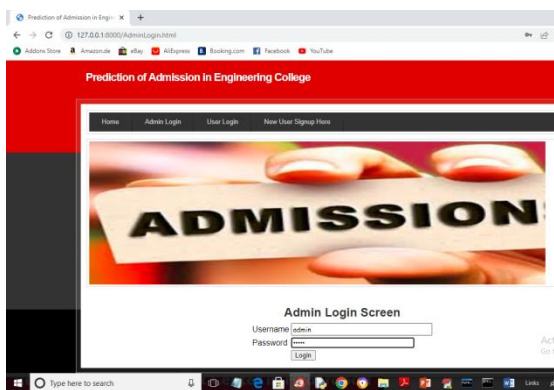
Prediction of Admission in Engin ×
+
127.0.0.1:8000/AdminLogin.html
Addons Store Amazon.de eBay AliExpress Booking.com Facebook YouTube

Prediction of Admission in Engineering College

Home Admin Login User Login New User Signup Here

ADMISSION

Admin Login Screen
Username admin
Password •••••
Login

Type here to search
Links